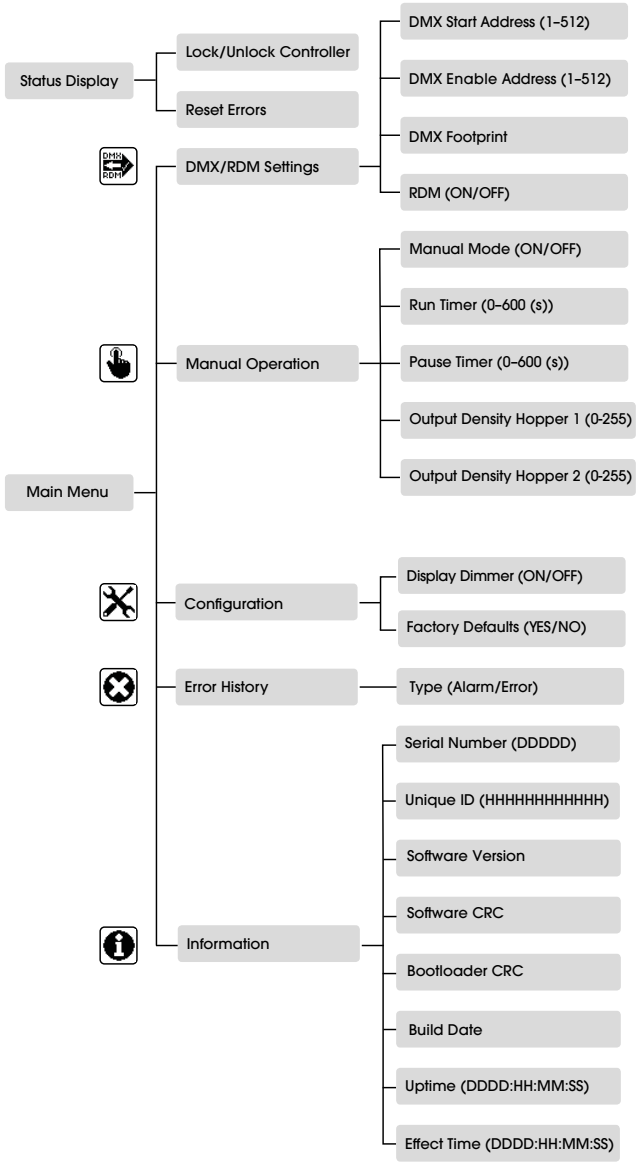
Status Display

Lock/Unlock Controller

Reset Errors

DMX Start Address (1–512)

DMX Enable Address (1–512)

DMX Footprint

RDM (ON/OFF)

DMX RDM

DMX/RDM Settings

Manual Mode (ON/OFF)

Run Timer (0–600 (s))

Pause Timer (0–600 (s))

Output Density Hopper 1 (0-255)

Output Density Hopper 2 (0-255)

Manual Operation

Main Menu

Configuration

Display Dimmer (ON/OFF)

Factory Defaults (YES/NO)

Error History

Type (Alarm/Error)

Serial Number (DDDDD)

Unique ID (HHHHHHHHHHHH)

Software Version

Software CRC

Bootloader CRC

Build Date

Uptime (DDDD:HH:MM:SS)

Effect Time (DDDD:HH:MM:SS)

Information